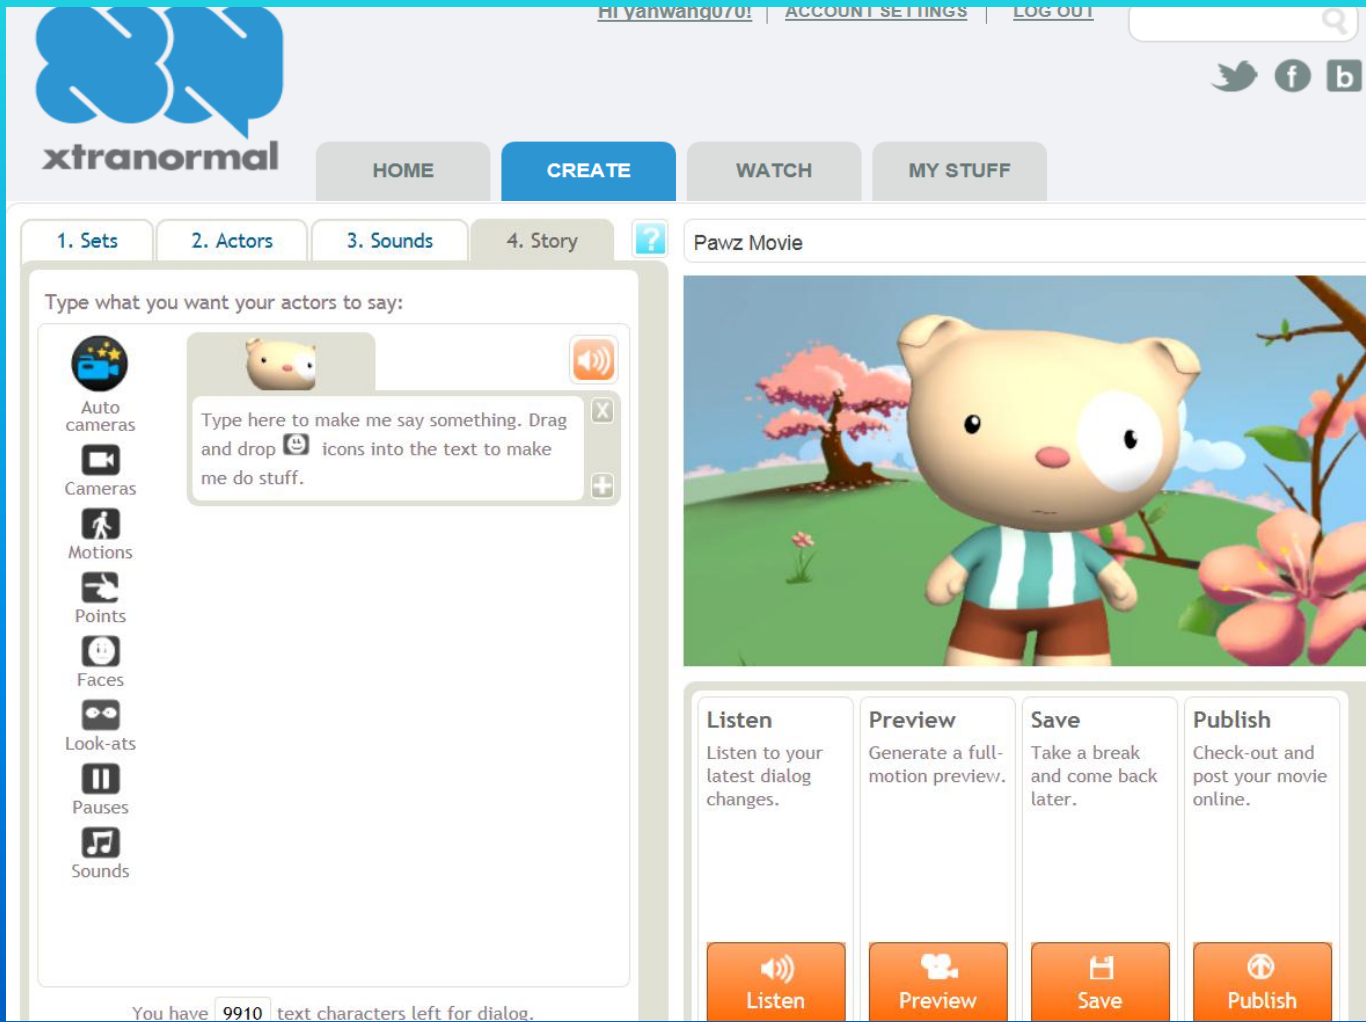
Hi yanwang070! | ACCOUNT SETTINGS | LOG OUT

xtranormal

HOME CREATE WATCH MY STUFF

1. Sets 2. Actors 3. Sounds 4. Story

Pawz Movie

Type what you want your actors to say:

Auto cameras

Cameras

Motions

Points

Faces

Look-ats

Pauses

Sounds

Type here to make me say something. Drag and drop icons into the text to make me do stuff.

Listen
Listen to your latest dialog changes.

Preview
Generate a full-motion preview.

Save
Take a break and come back later.

Publish
Check-out and post your movie online.

Listen Preview Save Publish

You have 9910 text characters left for dialog.